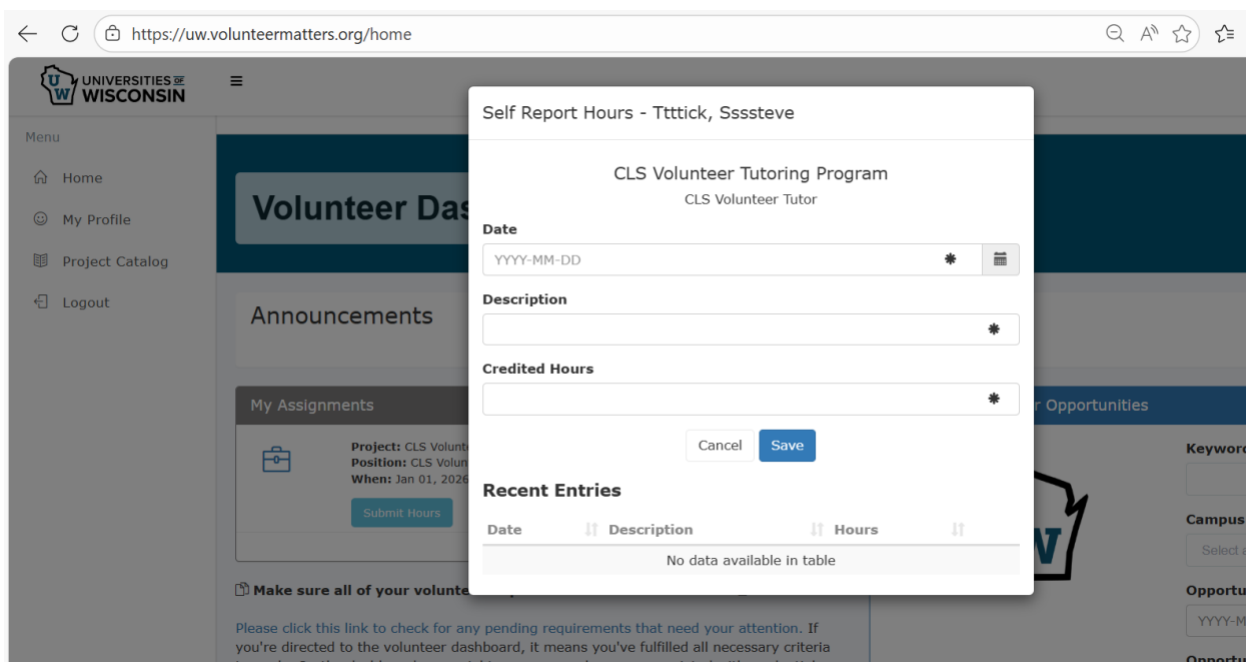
https://uw.volunteermatters.org/home

UNIVERSITIES OF WISCONSIN

Menu

Home

My Profile

Project Catalog

Logout

Volunteer Das

Announcements

My Assignments

Project: CLS Volunt
Position: CLS Volun
When: Jan 01, 2026

Submit Hours

Make sure all of your volunte

Please click this link to check for any pending requirements that need your attention. If you're directed to the volunteer dashboard, it means you've fulfilled all necessary criteria

r Opportunities

Keyword

Campus

Select a

Opportu

YYYY-M

Opportu

Self Report Hours - Ttttick, Ssssteve

CLS Volunteer Tutoring Program

CLS Volunteer Tutor

Date

YYYY-MM-DD

Description

Credited Hours

Cancel Save

Recent Entries

| Date | Description | Hours |
|---|---|---|
| No data available in table | | |